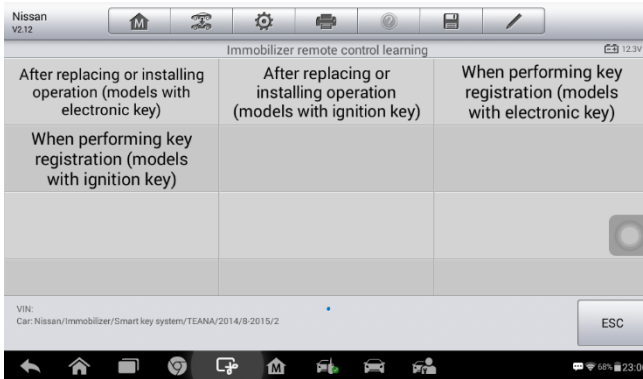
Nissan
V2.12

Immobilizer remote control learning

12.3V

| After replacing or installing operation (models with electronic key) | After replacing or installing operation (models with ignition key) | When performing key registration (models with electronic key) |
|---|---|---|
| When performing key registration (models with ignition key) | | |
| | | |
| | | |

VIN:
Car: Nissan/Immobilizer/Smart key system/TEANA/2014/8-2015/2

ESC

68% 23:0